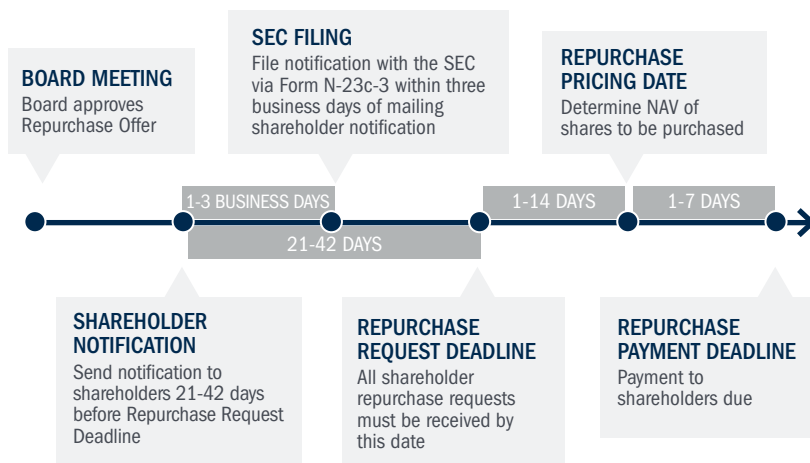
BOARD MEETING
Board approves Repurchase Offer

SEC FILING
File notification with the SEC via Form N-23c-3 within three business days of mailing shareholder notification

REPURCHASE PRICING DATE
Determine NAV of shares to be purchased

1-3 BUSINESS DAYS

21-42 DAYS

1-14 DAYS

1-7 DAYS

SHAREHOLDER NOTIFICATION
Send notification to shareholders 21-42 days before Repurchase Request Deadline

REPURCHASE REQUEST DEADLINE
All shareholder repurchase requests must be received by this date

REPURCHASE PAYMENT DEADLINE
Payment to shareholders due